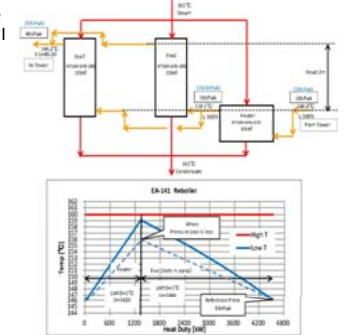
161°C
Steam

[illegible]
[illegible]
To Tower

Evap
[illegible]

Evap
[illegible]

Heat 2m

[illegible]
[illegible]
From Tower

Heater
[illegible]

161°C
Condensate

EA-141 Reboiler

Temp [°C]

160
158
156
154
152
150
148
146
144

High T
Low T

When
Pressure (psi) is lost

Heater
Evap (both in zone)

LMTD=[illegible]
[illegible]

LMTD=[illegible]
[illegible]

Reference Press
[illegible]

0 400 800 1200 1600 2000 2400 2800 3200 3600 4000 4400 4800
Heat Duty [kW]